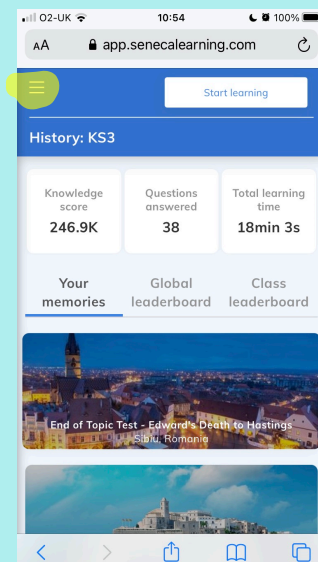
O2-UK 10:54 100%

AA app.senecalearning.com

Start learning

History: KS3

Knowledge score
246.9K

Questions answered
38

Total learning time
18min 3s

Your memories

Global leaderboard

Class leaderboard

End of Topic Test - Edward's Death to Hastings
Sibiu, Romania